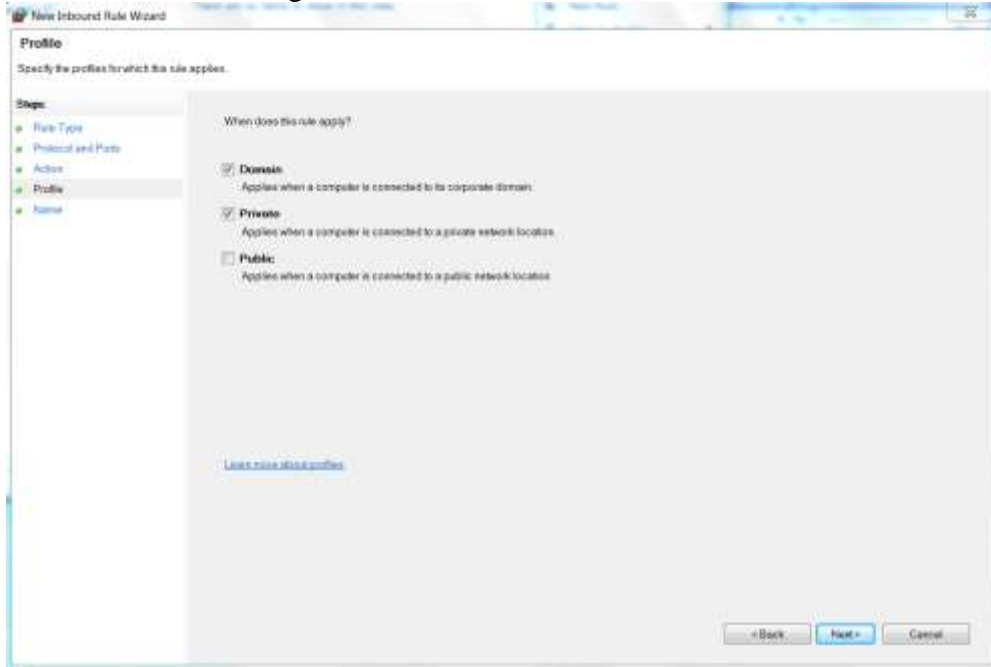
New Inbound Rule Wizard

Profile

Specify the profiles for which this rule applies.

Steps:

Rule Type

Protocol and Ports

Action

Profile

Name

When does this rule apply?

Domain

Applies when a computer is connected to its corporate domain.

Private

Applies when a computer is connected to a private network location.

Public

Applies when a computer is connected to a public network location.

Learn more about profiles

< Back

Next >

Cancel